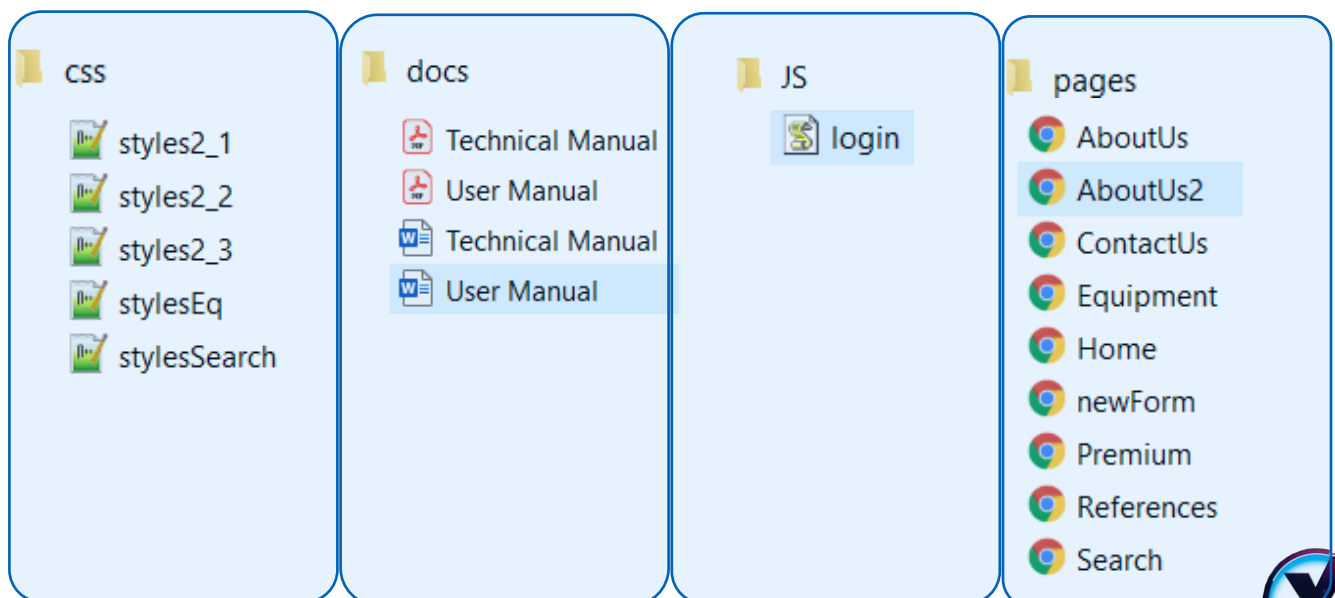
css

styles2_1
styles2_2
styles2_3
stylesEq
stylesSearch

docs

Technical Manual
User Manual
Technical Manual
User Manual

JS

login

pages

AboutUs
AboutUs2
ContactUs
Equipment
Home
newForm
Premium
References
Search